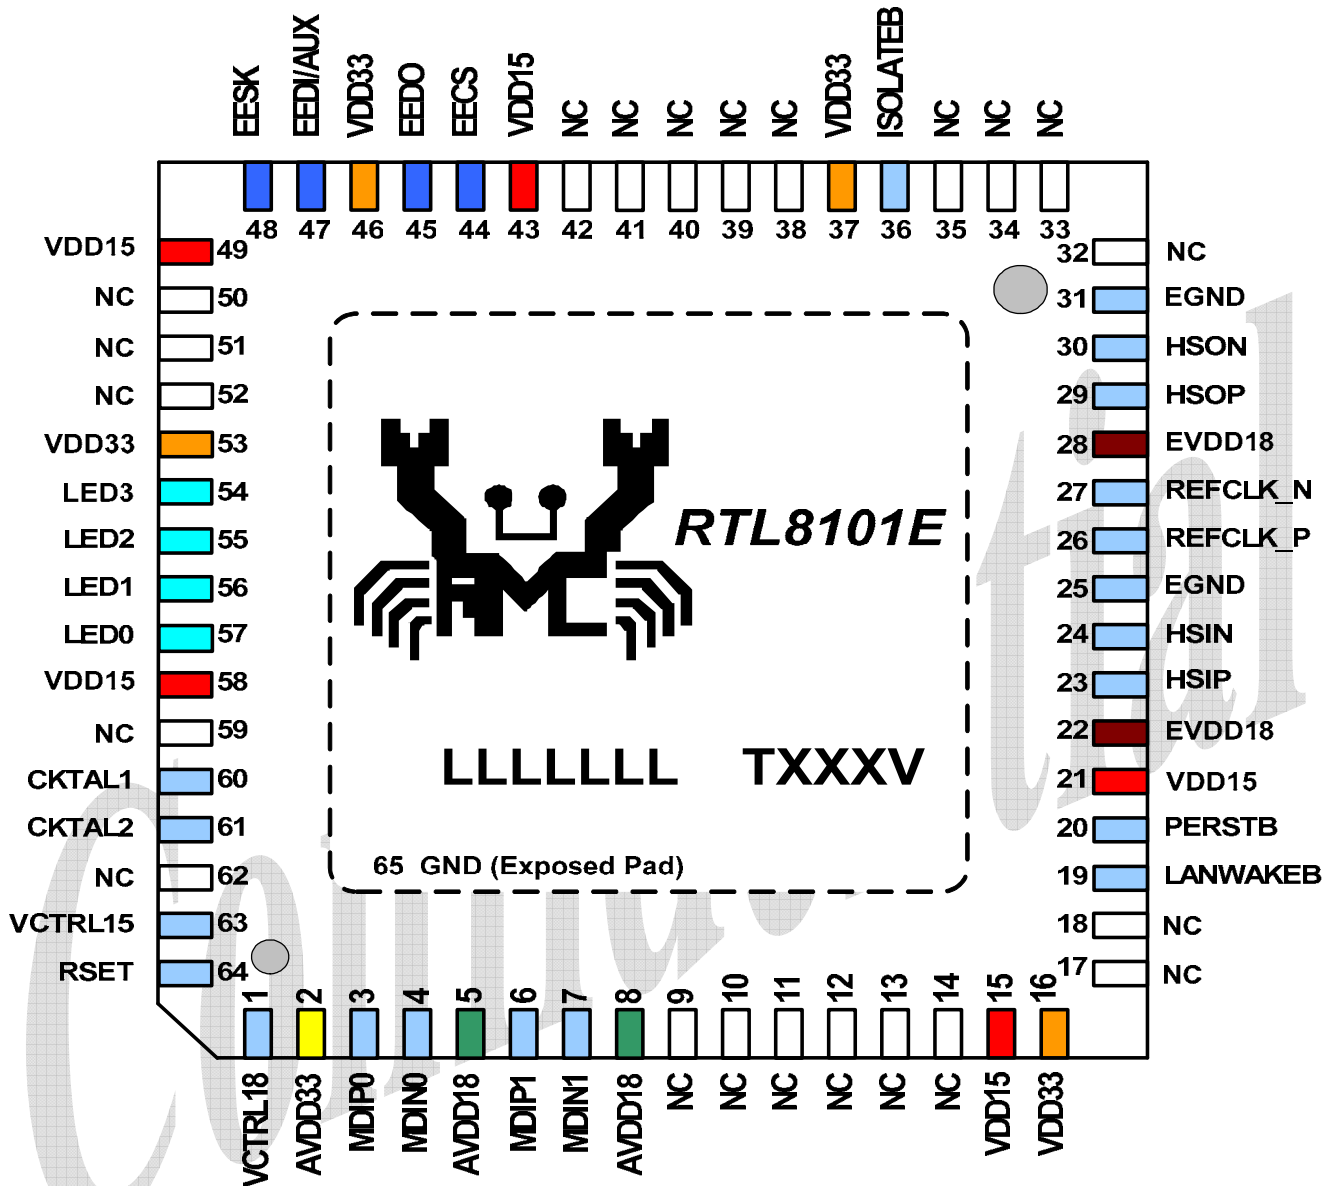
EESK
EEDI/AUX
VDD33
EEDO
EECS
VDD15
NC
NC
NC
NC
NC
VDD33
ISOLATEB
NC
NC
NC

48 47 46 45 44 43 42 41 40 39 38 37 36 35 34 33

VDD15 49
NC 50
NC 51
NC 52
VDD33 53
LED3 54
LED2 55
LED1 56
LED0 57
VDD15 58
NC 59
CKTAL1 60
CKTAL2 61
NC 62
VCTRL15 63
RSET 64

32 NC
31 EGND
30 HSON
29 HSOP
28 EVDD18
27 REFCLK_N
26 REFCLK_P
25 EGND
24 HSIN
23 HSIP
22 EVDD18
21 VDD15
20 PERSTB
19 LANWAKEB
18 NC
17 NC

RTL8101E

LLLLLLL TXXXV

65 GND (Exposed Pad)

1 2 3 4 5 6 7 8 9 10 11 12 13 14 15 16

VCTRL18
AVDD33
MDIP0
MDIN0
AVDD18
MDIP1
MDIN1
AVDD18
NC
NC
NC
NC
NC
NC
VDD15
VDD33

Confidential